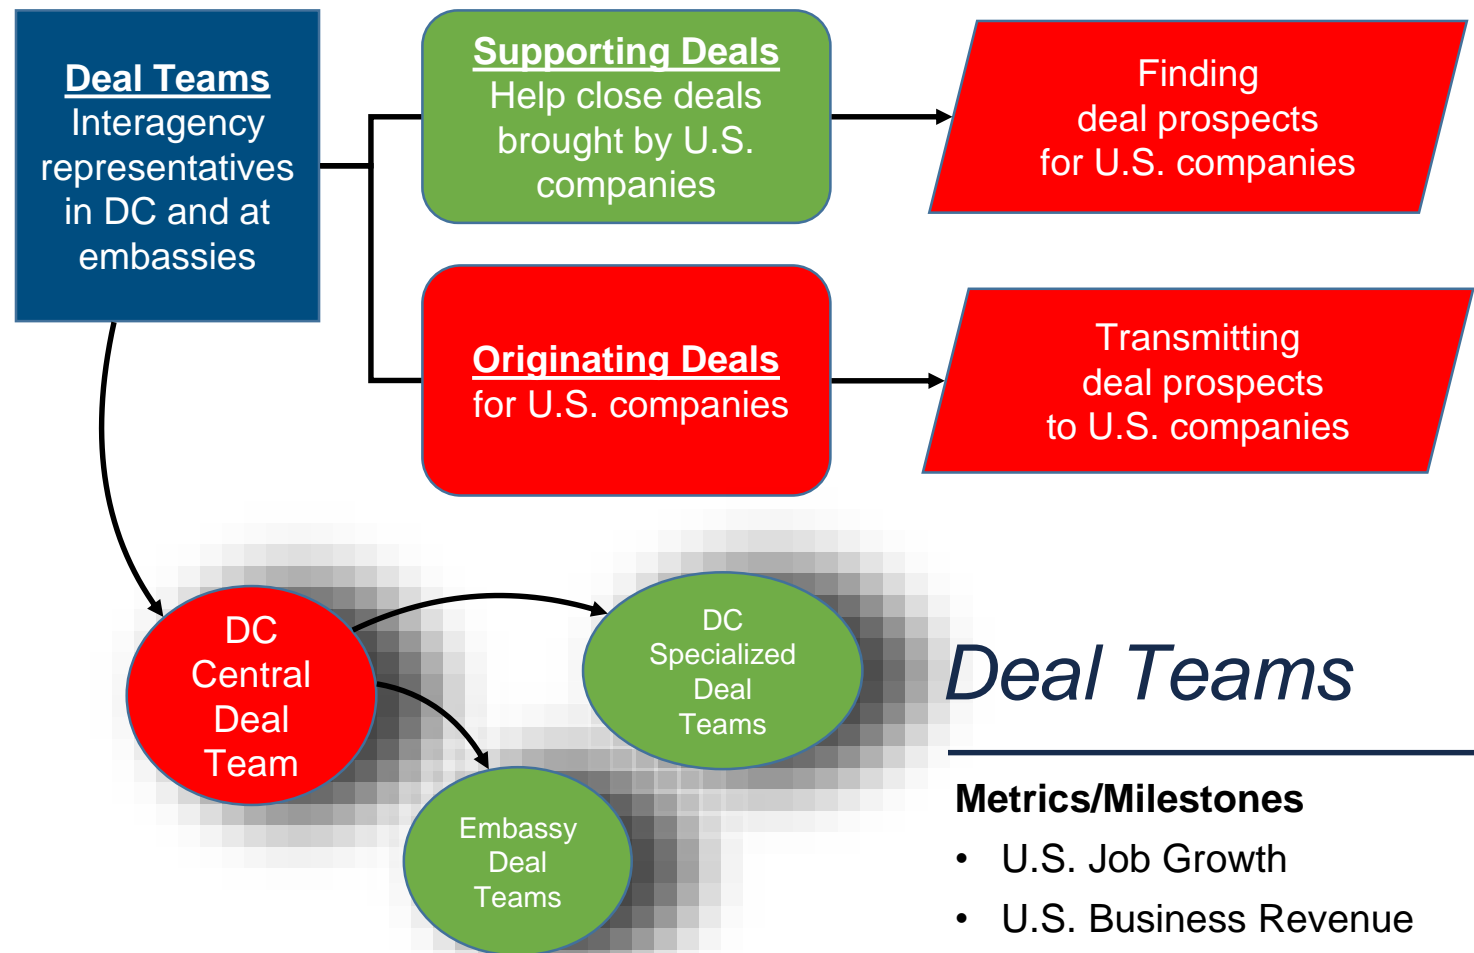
Deal Teams
Interagency representatives in DC and at embassies

Supporting Deals
Help close deals brought by U.S. companies

Finding deal prospects for U.S. companies

Originating Deals
for U.S. companies

Transmitting deal prospects to U.S. companies

DC Central Deal Team

DC Specialized Deal Teams

Embassy Deal Teams

Deal Teams

Metrics/Milestones
• U.S. Job Growth
• U.S. Business Revenue